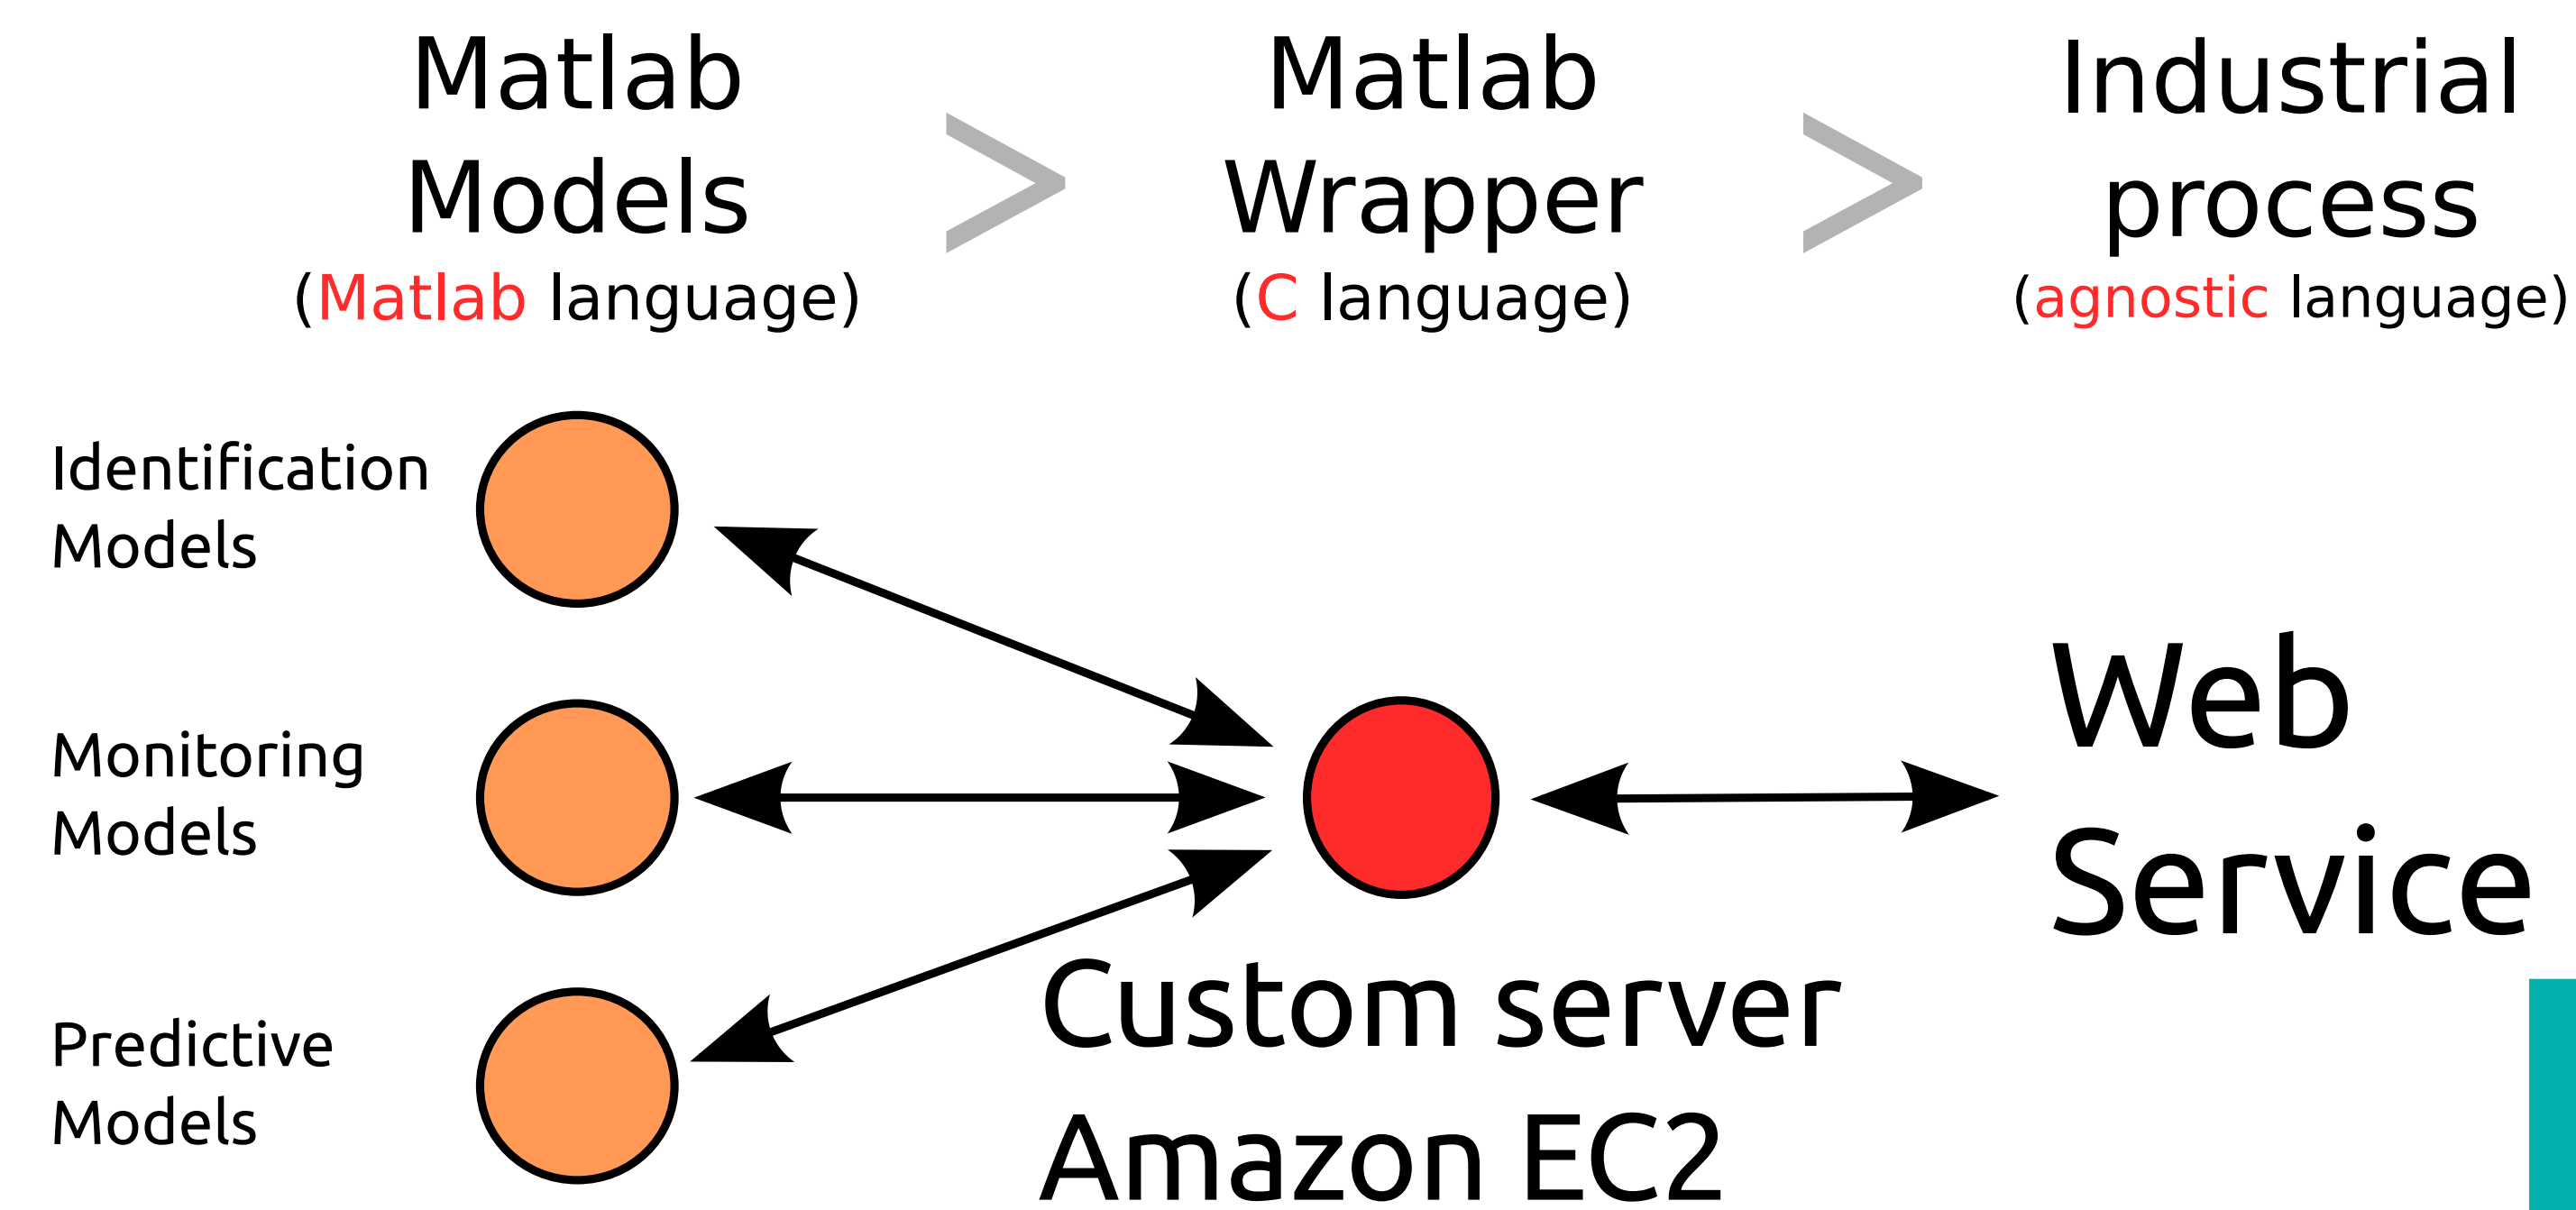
Matlab Models
(Matlab language)

>

Matlab Wrapper
(C language)

>

Industrial process
(agnostic language)

Identification Models

Monitoring Models

Predictive Models

Web Service

Custom server
Amazon EC2